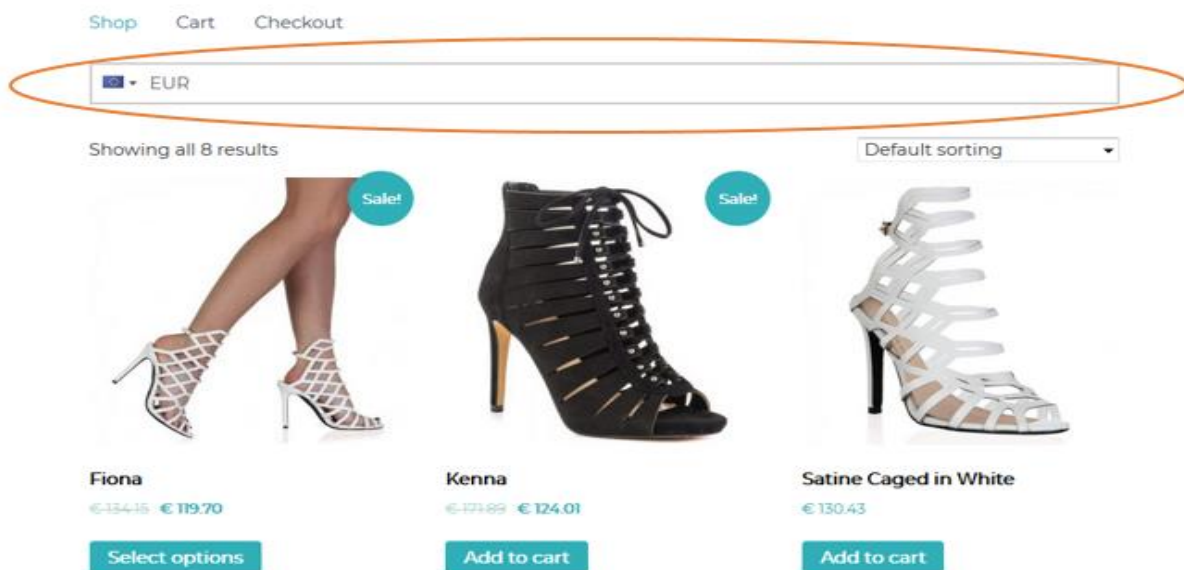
Shop Cart Checkout

EUR

Showing all 8 results

Default sorting

Sale!

Sale!

Fiona

€134.15 € 119.70

Select options

Kenna

€171.89 € 124.01

Add to cart

Satine Caged in White

€ 130.43

Add to cart